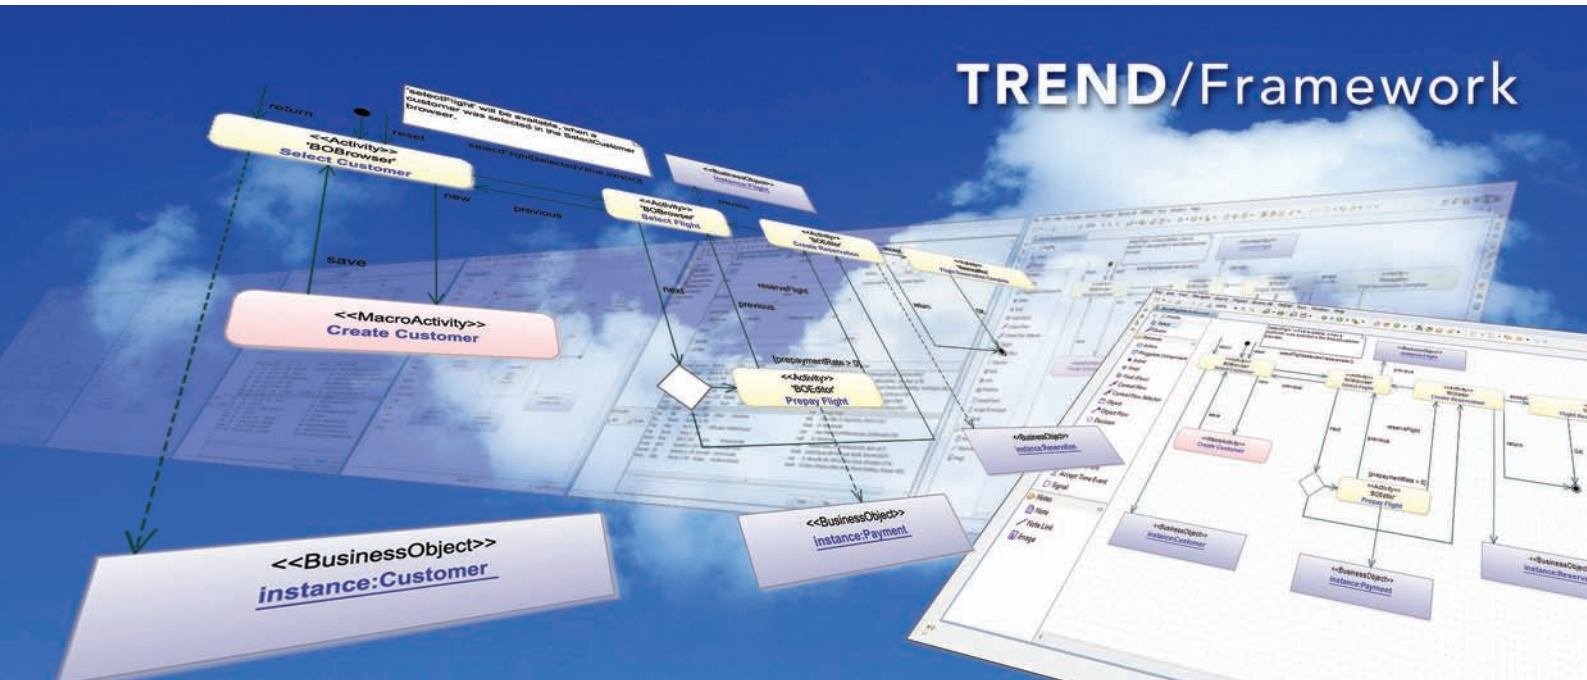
TREND/Framework

return

reset

'selectFlight' will be available, when a customer was selected in the SelectCustomer browser.

<<Activity>>
'BOBrowser'
Select Customer

selectFlight[selectedValue.exists()]

<<BusinessObject>>
instance:Flight

new

previous

<<Activity>>
'BOBrowser'
Select Flight

<<Activity>>
'BOEditor'
Create Reservation

save

<<MacroActivity>>
Create Customer

next

reserveFlight

previous

[prepaymentRate > 0]

<<Activity>>
'BOEditor'
Prepay Flight

<<BusinessObject>>
instance:Reservation

<<BusinessObject>>
instance:Payment

<<BusinessObject>>
instance:Customer

<<MacroActivity>>
Create Customer

<<BusinessObject>>
instance:Customer

<<BusinessObject>>
instance:Payment

<<Activity>>
'BOEditor'
Prepay Flight

[prepaymentRate > 0]

Accept Time Event

Signal

Notes

Note

Note Link

Image

<<BusinessObject>>
instance:Reservation